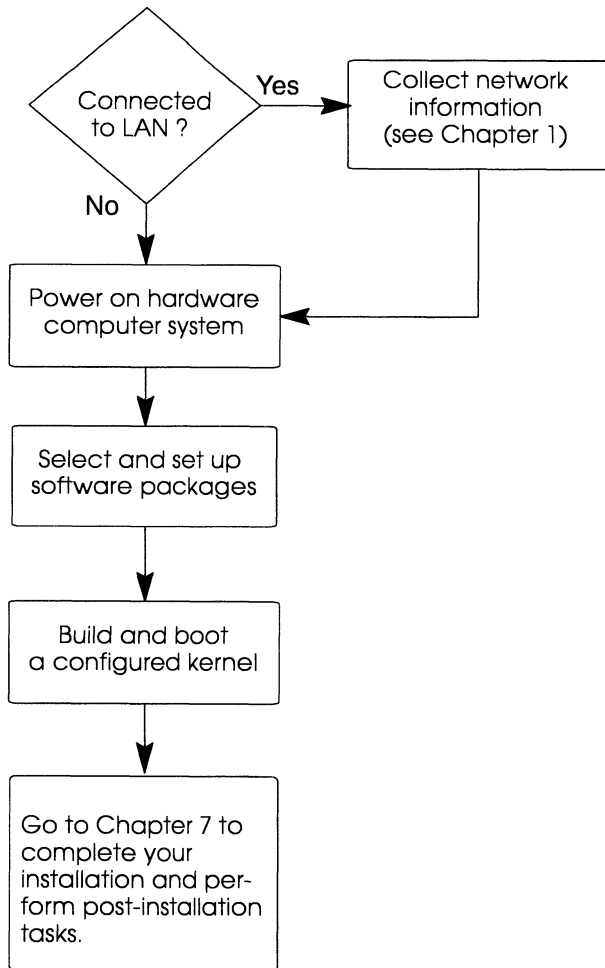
Connected to LAN ?

Yes

Collect network information (see Chapter 1)

No

Power on hardware computer system

Select and set up software packages

Build and boot a configured kernel

Go to Chapter 7 to complete your installation and perform post-installation tasks.